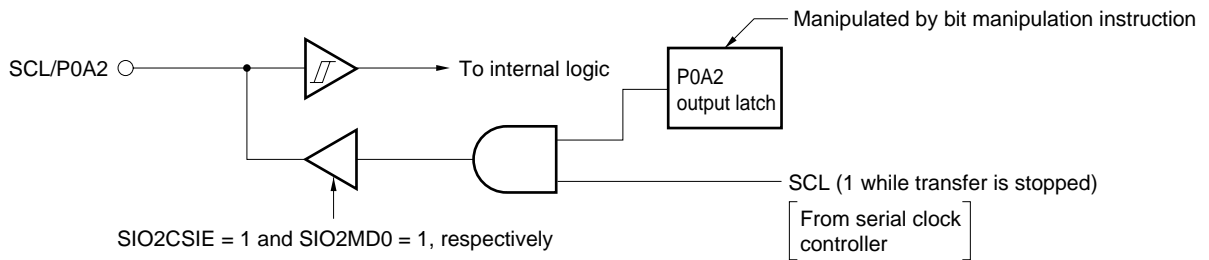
Manipulated by bit manipulation instruction

SCL/P0A2

To internal logic

P0A2 output latch

SCL (1 while transfer is stopped)

From serial clock controller

SIO2CSIE = 1 and SIO2MD0 = 1, respectively